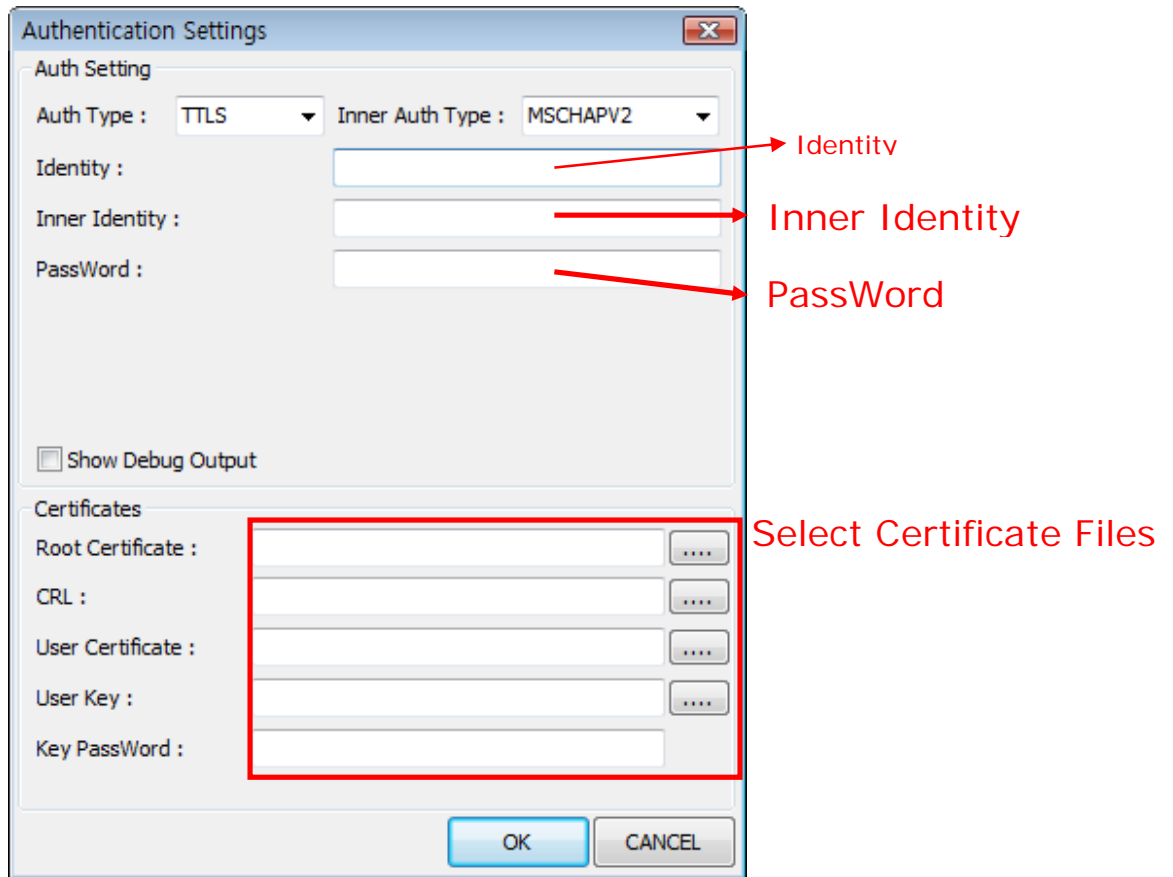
Authentication Settings

Auth Setting

Auth Type : TTLS

Inner Auth Type : MSCHAPV2

Identity :

Identity

Inner Identity :

Inner Identity

PassWord :

PassWord

Show Debug Output

Certificates

Select Certificate Files

Root Certificate : ....

CRL : ....

User Certificate : ....

User Key : ....

Key PassWord :

OK

CANCEL